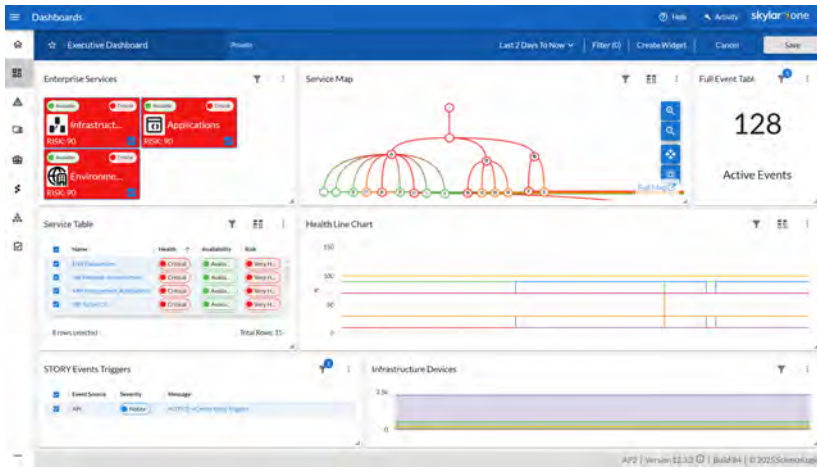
Dashboards

Help Activity skylar one

Executive Dashboard Private

Last 2 Days To Now Filter (0) Create Widget Cancel Save

Enterprise Services

Available Critical Infrastruct... RISK: 90

Available Critical Applications RISK: 90

Available Critical Environme... RISK: 90

Service Map

Full Map

Full Event Table

128

Active Events

Service Table

| | Name | Health | Availability | Risk |
|---|---|---|---|---|
| | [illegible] | Critical | Availa... | Very H... |
| | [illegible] | Critical | Availa... | Very H... |
| | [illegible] | Critical | Availa... | Very H... |
| | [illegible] | Critical | Availa... | Very H... |

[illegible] rows selected Total Rows: 11

Health Line Chart

150

100

50

0

STORY Events Triggers

| | Event Source | Severity | Message |
|---|---|---|---|
| | API | Notice | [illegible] |

Infrastructure Devices

2.5k

0

AP2 | Version 12.3.3 | Build 84 | © 2025 ScienceLogic